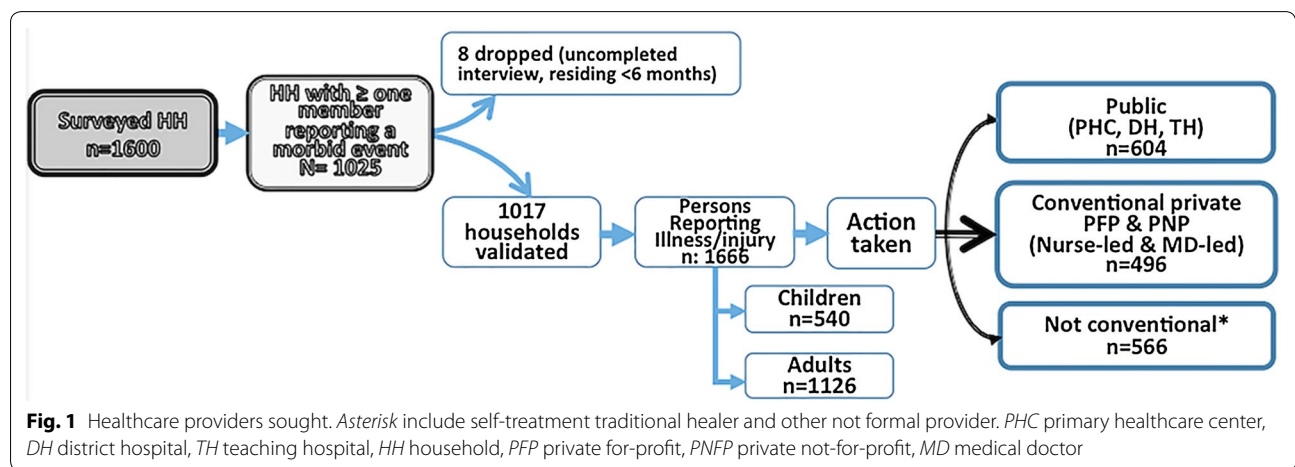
Surveyed HH
n=1600

HH with ≥ one member reporting a morbid event
N= 1025

8 dropped (uncompleted interview, residing <6 months)

1017 households validated

Persons Reporting Illness/injury
n: 1666

Children
n=540

Adults
n=1126

Action taken

Public
(PHC, DH, TH)
n=604

Conventional private
PFP & PNP
(Nurse-led & MD-led)
n=496

Not conventional*
n=566

**Fig. 1** Healthcare providers sought. *Asterisk* include self-treatment traditional healer and other not formal provider. *PHC* primary healthcare center, *DH* district hospital, *TH* teaching hospital, *HH* household, *PFP* private for-profit, *PNFP* private not-for-profit, *MD* medical doctor